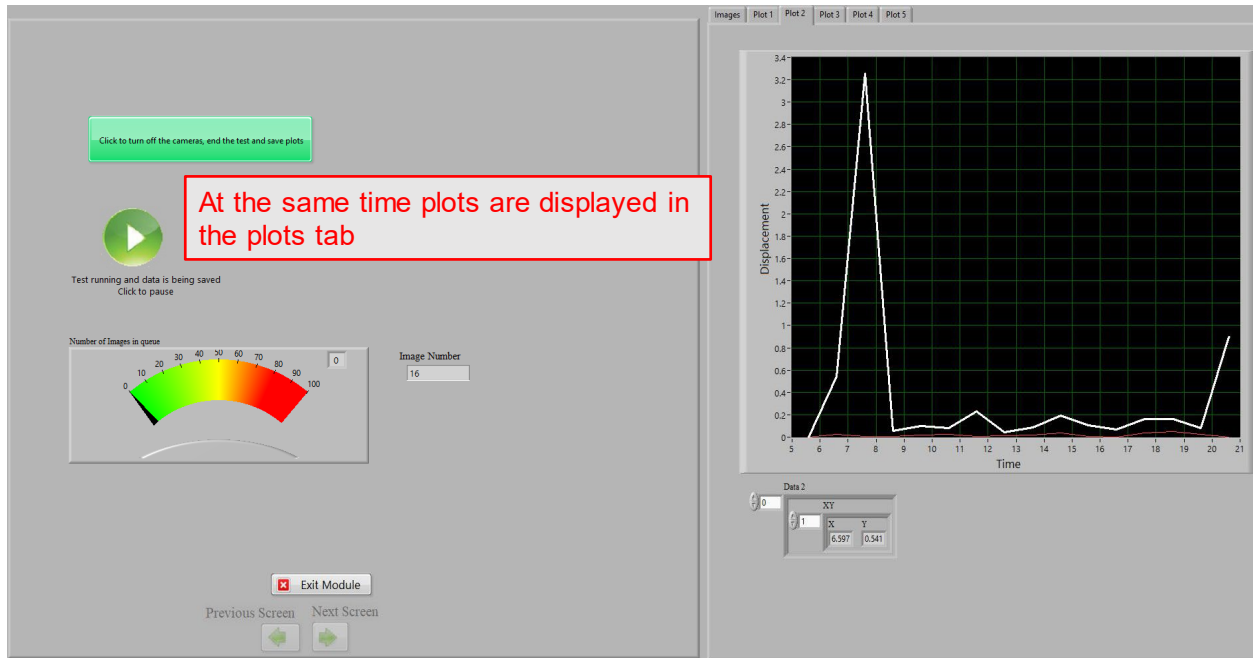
Click to turn off the cameras, end the test and save plots

At the same time plots are displayed in the plots tab

Test running and data is being saved
Click to pause

Number of Images in queue

0 10 20 30 40 50 60 70 80 90 100

0

Image Number
16

Exit Module

Previous Screen Next Screen

Images Plot 1 Plot 2 Plot 3 Plot 4 Plot 5

3.4
3.2
3
2.8
2.6
2.4
2.2
2
1.8
1.6
1.4
1.2
1
0.8
0.6
0.4
0.2
0

Displacement

5 6 7 8 9 10 11 12 13 14 15 16 17 18 19 20 21

Time

Data 2
0
XY
1
X
6.597
Y
0.541